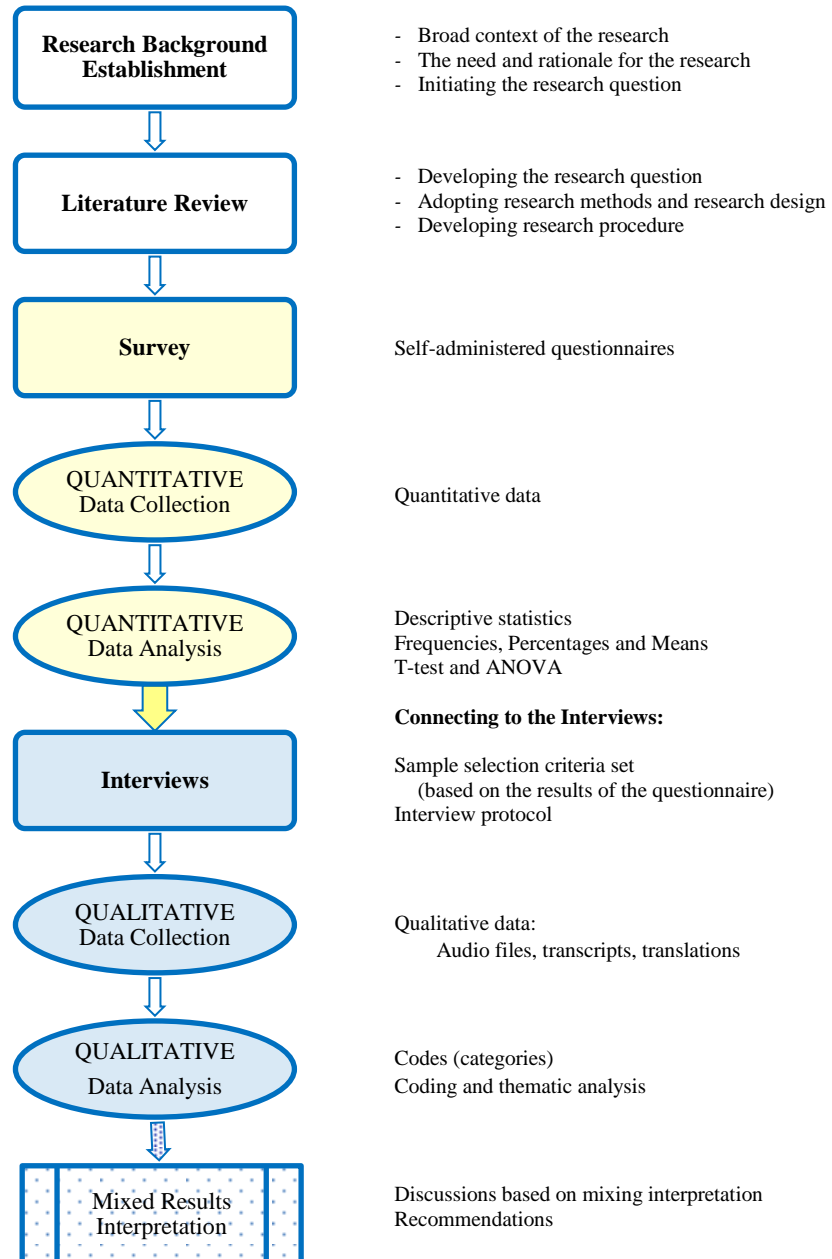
Research Background Establishment

- Broad context of the research
- The need and rationale for the research
- Initiating the research question

Literature Review

- Developing the research question
- Adopting research methods and research design
- Developing research procedure

Survey

Self-administered questionnaires

QUANTITATIVE Data Collection

Quantitative data

QUANTITATIVE Data Analysis

Descriptive statistics
Frequencies, Percentages and Means
T-test and ANOVA

Connecting to the Interviews:

Interviews

Sample selection criteria set
(based on the results of the questionnaire)
Interview protocol

QUALITATIVE Data Collection

Qualitative data:
Audio files, transcripts, translations

QUALITATIVE Data Analysis

Codes (categories)
Coding and thematic analysis

Mixed Results Interpretation

Discussions based on mixing interpretation
Recommendations